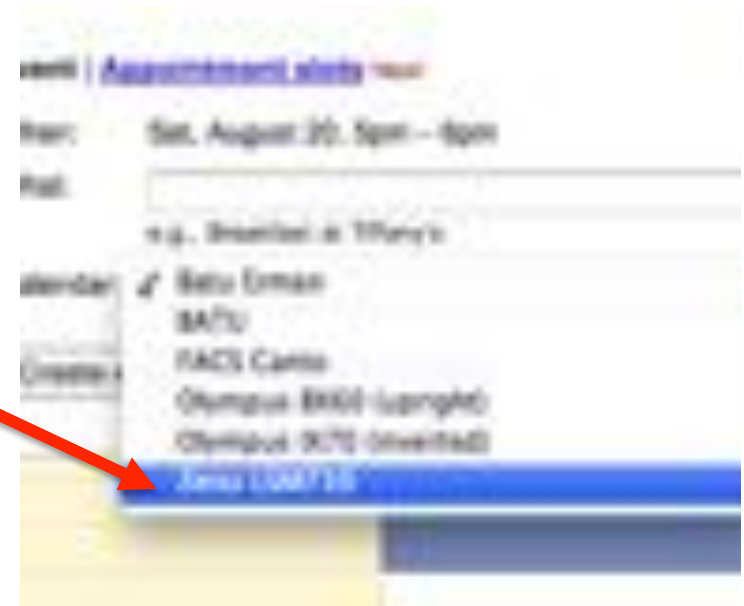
vent | Appointment slots New!

When: Sat, August 20, 5pm – 6pm

What:

e.g., Breakfast at Tiffany's

Calendar: ✓ Batu Erman

BATU

FACS Canto

Olympus BX61 (upright)

Olympus IX70 (inverted)

Zeiss LSM710

Create